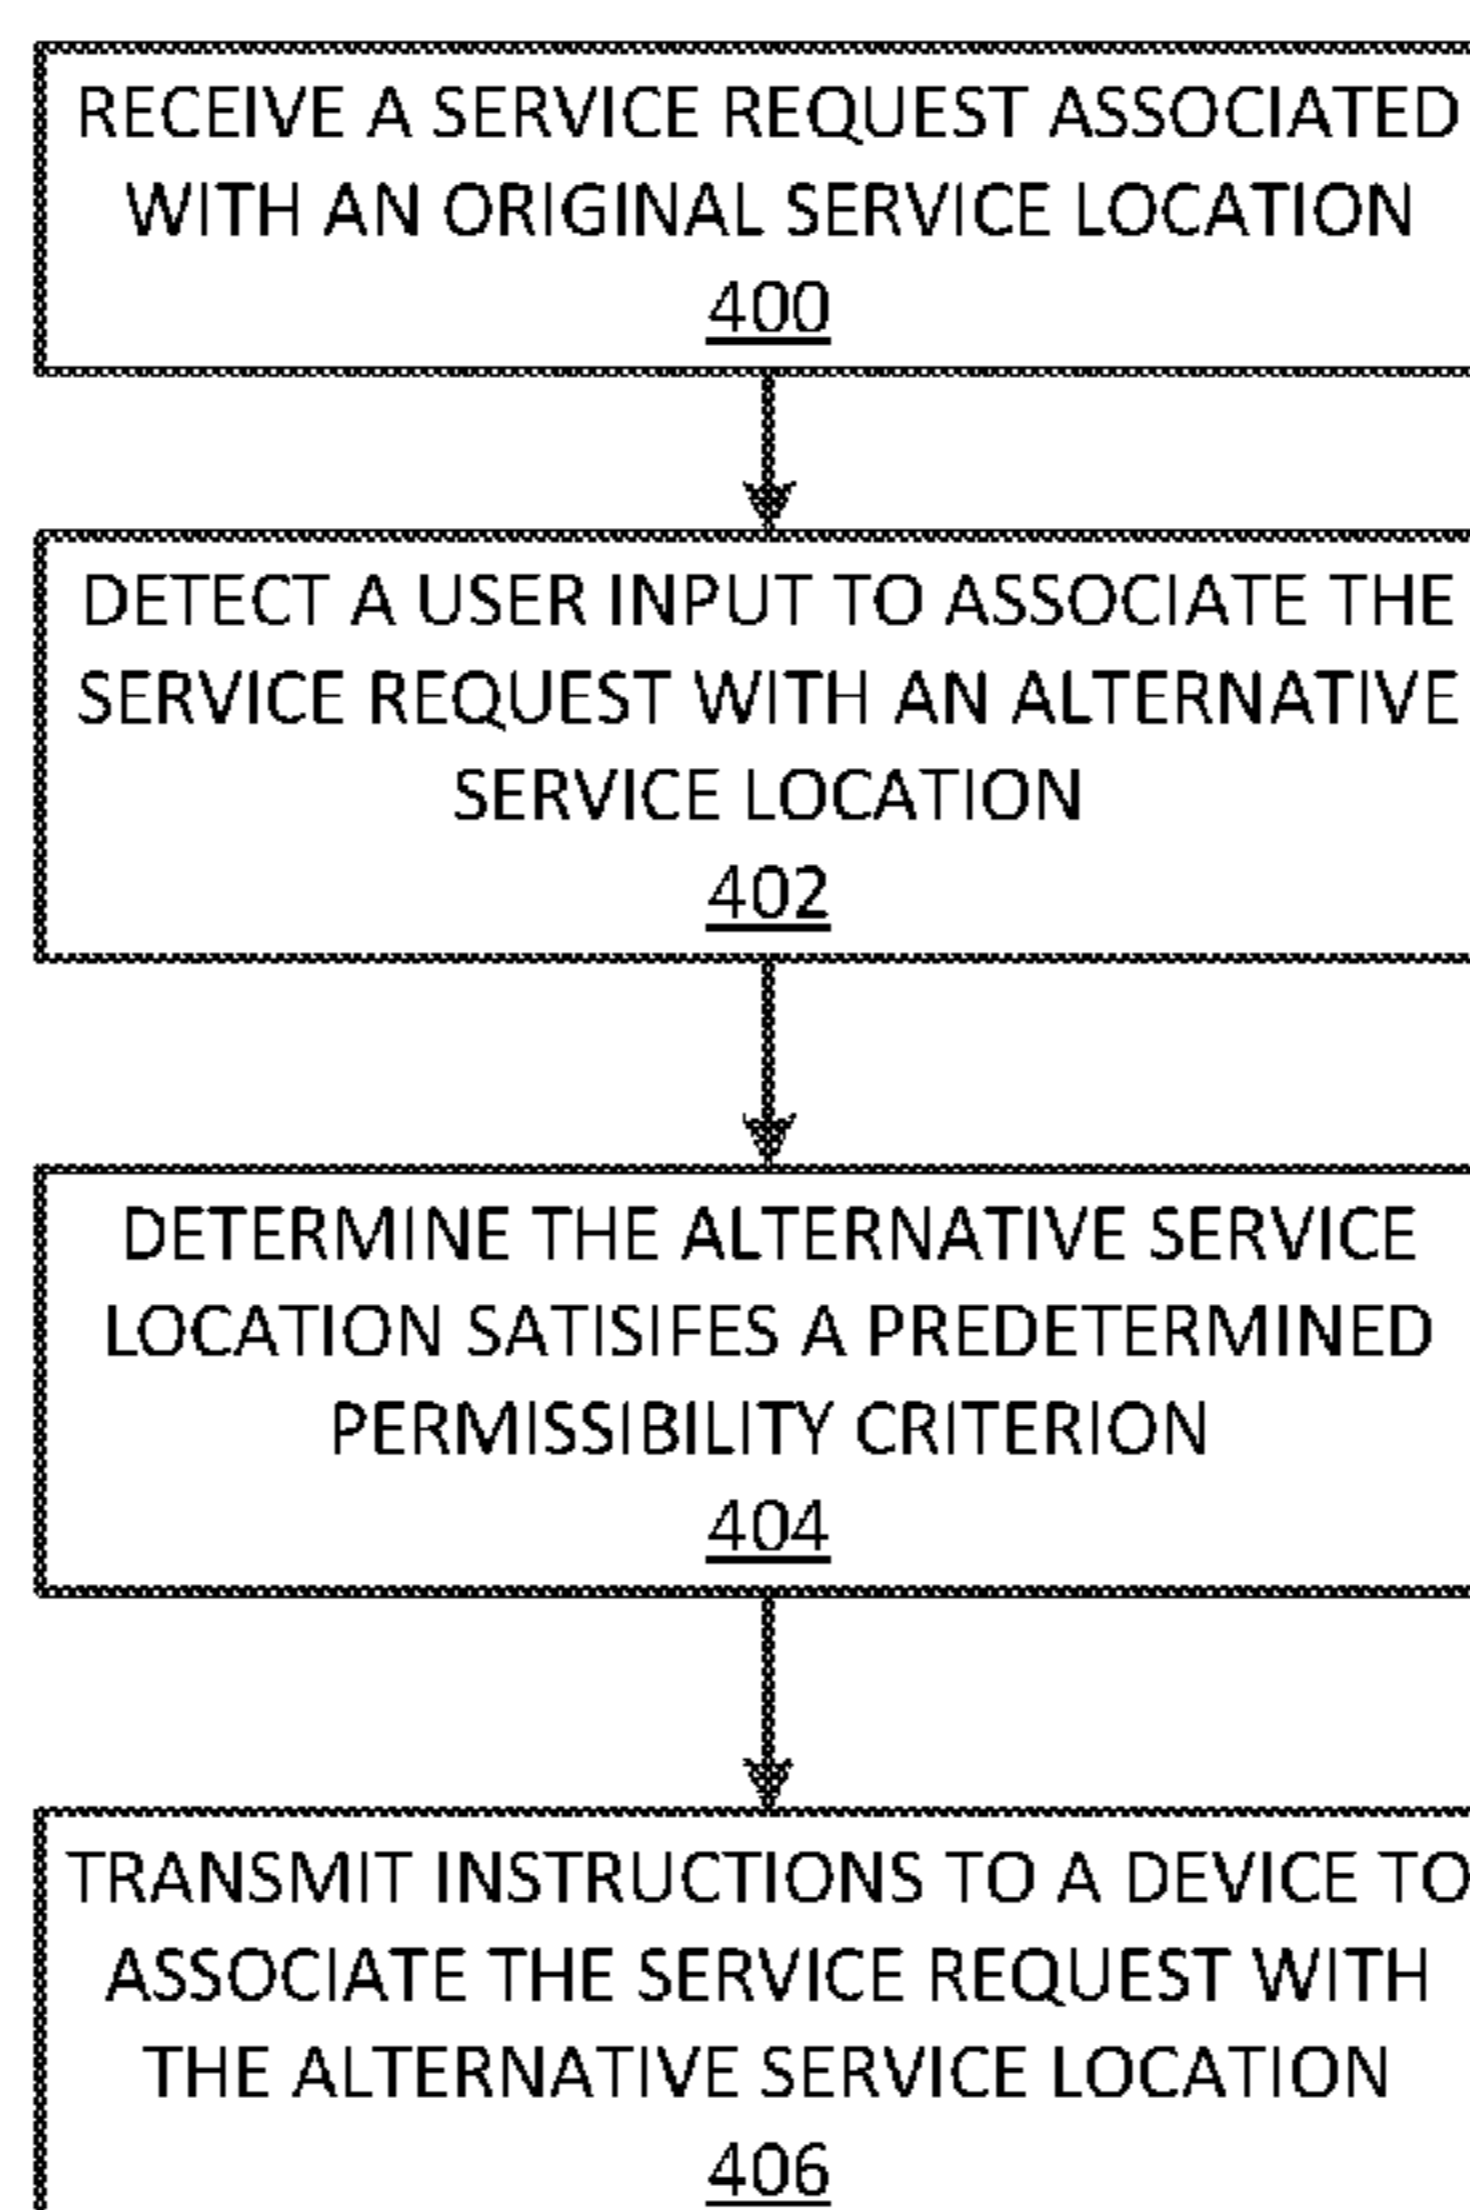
RECEIVE A SERVICE REQUEST ASSOCIATED WITH AN ORIGINAL SERVICE LOCATION
400

DETECT A USER INPUT TO ASSOCIATE THE SERVICE REQUEST WITH AN ALTERNATIVE SERVICE LOCATION
402

DETERMINE THE ALTERNATIVE SERVICE LOCATION SATISIFES A PREDETERMINED PERMISSIBILITY CRITERION
404

TRANSMIT INSTRUCTIONS TO A DEVICE TO ASSOCIATE THE SERVICE REQUEST WITH THE ALTERNATIVE SERVICE LOCATION
406